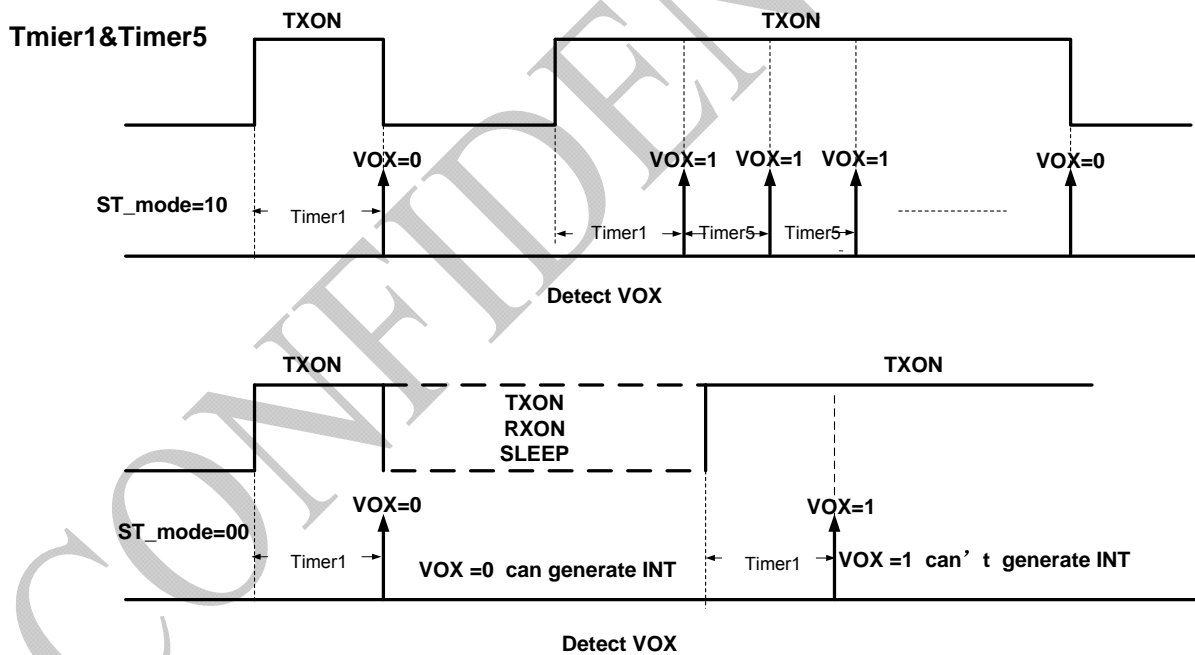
Tmier1&Timer5

TXON

TXON

VOX=0

VOX=1

VOX=1

VOX=1

VOX=0

ST_mode=10

Timer1

Timer1

Timer5

Timer5

Detect VOX

TXON

TXON

TXON
RXON
SLEEP

VOX=0

VOX=1

ST_mode=00

Timer1

VOX =0 can generate INT

Timer1

VOX =1 can’t generate INT

Detect VOX

CONFIDENTIAL